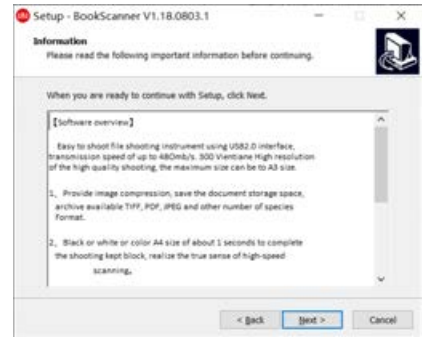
Setup - BookScanner V1.18.0803.1

Information
Please read the following important information before continuing.

When you are ready to continue with Setup, click Next.

【Software overview】

Easy to shoot file shooting instrument using USB2.0 interface, transmission speed of up to 480mb/s. 500 Vientiane High resolution of the high quality shooting, the maximum size can be to A3 size.

1、 Provide image compression, save the document storage space, archive available TIFF, PDF, JPEG and other number of species Format.

2、 Black or white or color A4 size of about 1 seconds to complete the shooting kept block, realize the true sense of high-speed scanning,

< Back   Next >   Cancel